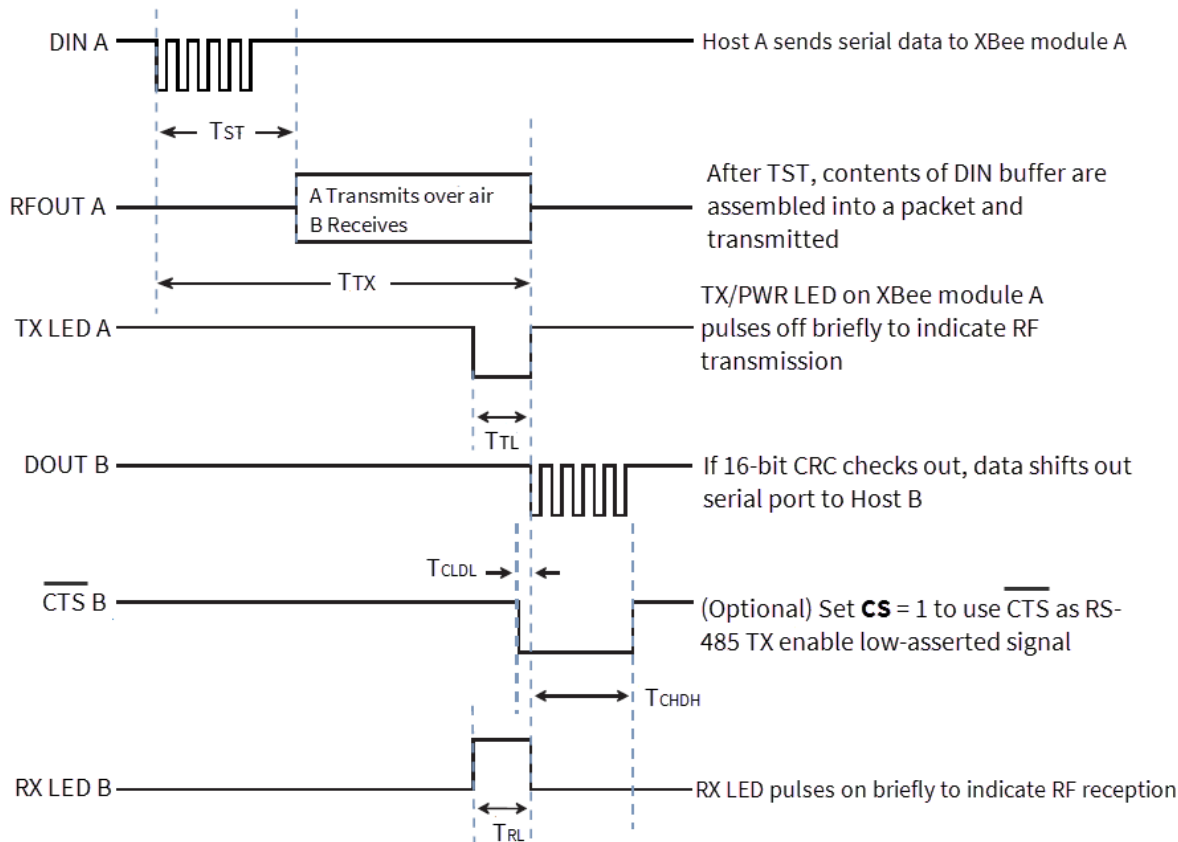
DIN A

Host A sends serial data to XBee module A

$T_{ST}$

RFOUT A

A Transmits over air
B Receives

After TST, contents of DIN buffer are assembled into a packet and transmitted

$T_{TX}$

TX LED A

TX/PWR LED on XBee module A pulses off briefly to indicate RF transmission

$T_{TL}$

DOUT B

If 16-bit CRC checks out, data shifts out serial port to Host B

$T_{CLDL}$

$\overline{CTS}$ B

(Optional) Set **CS** = 1 to use $\overline{CTS}$ as RS-485 TX enable low-asserted signal

$T_{CHDH}$

RX LED B

RX LED pulses on briefly to indicate RF reception

$T_{RL}$